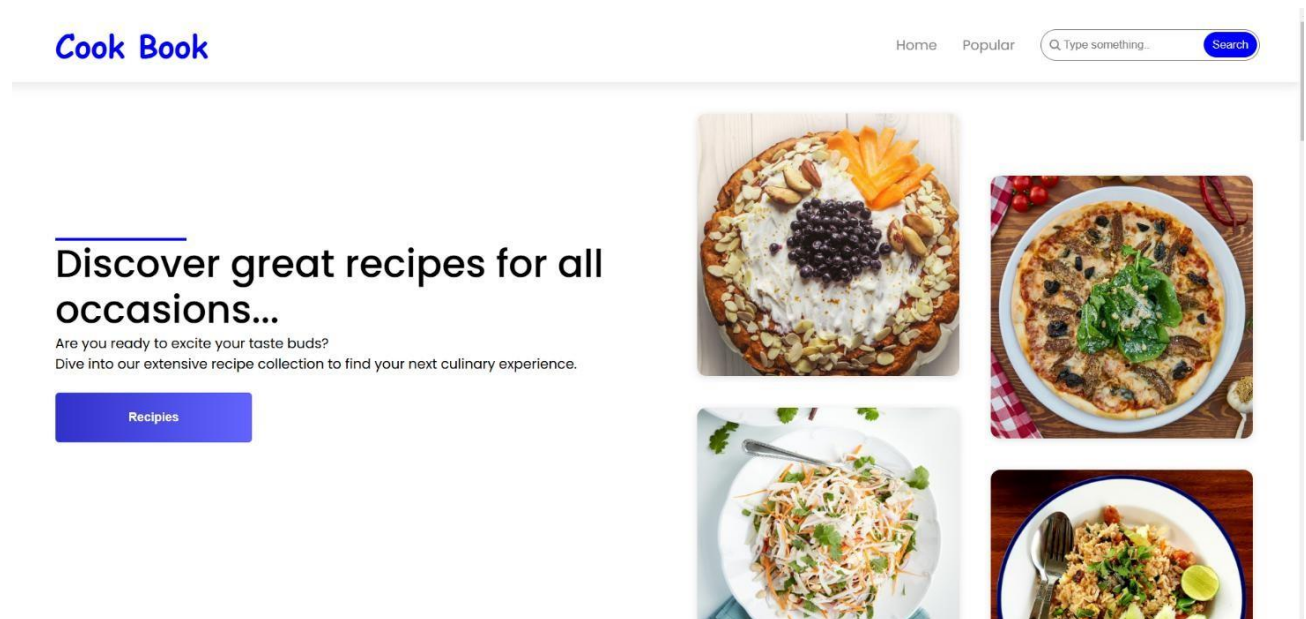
Cook Book

Home Popular Type something... Search

Discover great recipes for all occasions...

Are you ready to excite your taste buds?
Dive into our extensive recipe collection to find your next culinary experience.

Recipies